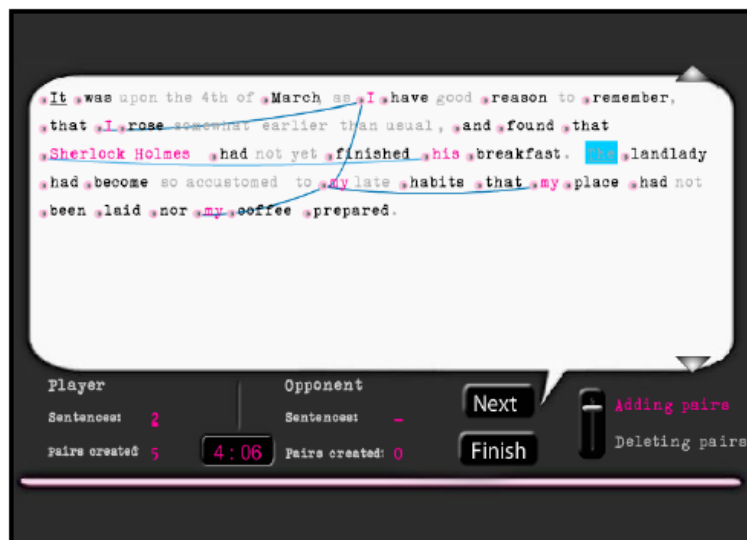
It was upon the 4th of March as I have good reason to remember, that I rose somewhat earlier than usual, and found that Sherlock Holmes had not yet finished his breakfast. The landlady had become so accustomed to my late habits that my place had not been laid nor my coffee prepared.

Player
Sentences: 2
Pairs created 5

4:06

Opponent
Sentences: –
Pairs created: 0

Next
Finish

Adding pairs
Deleting pairs